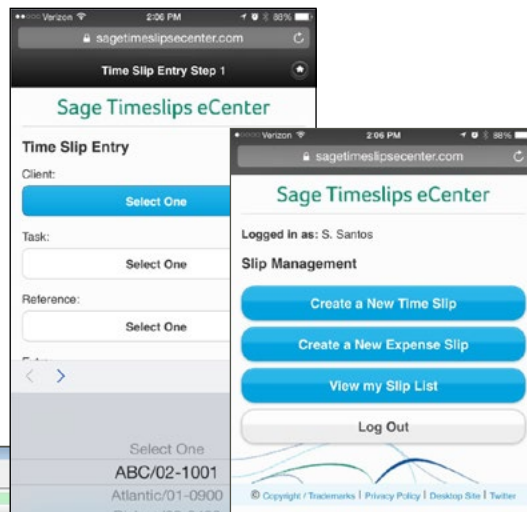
Verizon 2:06 PM 88%
sagetimeslipsecenter.com
Time Slip Entry Step 1

Sage Timeslips eCenter

Time Slip Entry
Client:
Select One
Task:
Select One
Reference:
Select One

Select One
ABC/02-1001
Atlantic/01-0900

Verizon 2:06 PM 88%
sagetimeslipsecenter.com

Sage Timeslips eCenter

Logged in as: S. Santos
Slip Management
Create a New Time Slip
Create a New Expense Slip
View my Slip List
Log Out

© Copyright / Trademarks | Privacy Policy | Desktop Site | Twitter